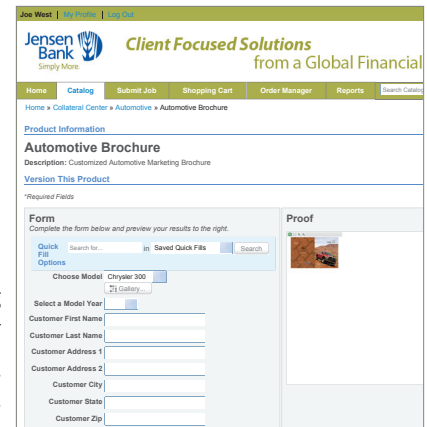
Joe West | My Profile | Log Out

Jensen Bank
Simply More.

Client Focused Solutions
from a Global Financial

Home | Catalog | Submit Job | Shopping Cart | Order Manager | Reports | Search Catalog

Home » Collateral Center » Automotive » Automotive Brochure

Product Information

Automotive Brochure

Description: Customized Automotive Marketing Brochure

Version This Product

*Required Fields

Form

Complete the form below and preview your results to the right.

Quick Fill Options | Search for... | in | Saved Quick Fills | Search

Choose Model | Chrysler 300

Gallery...

Select a Model Year

Customer First Name

Customer Last Name

Customer Address 1

Customer Address 2

Customer City

Customer State

Customer Zip

Proof